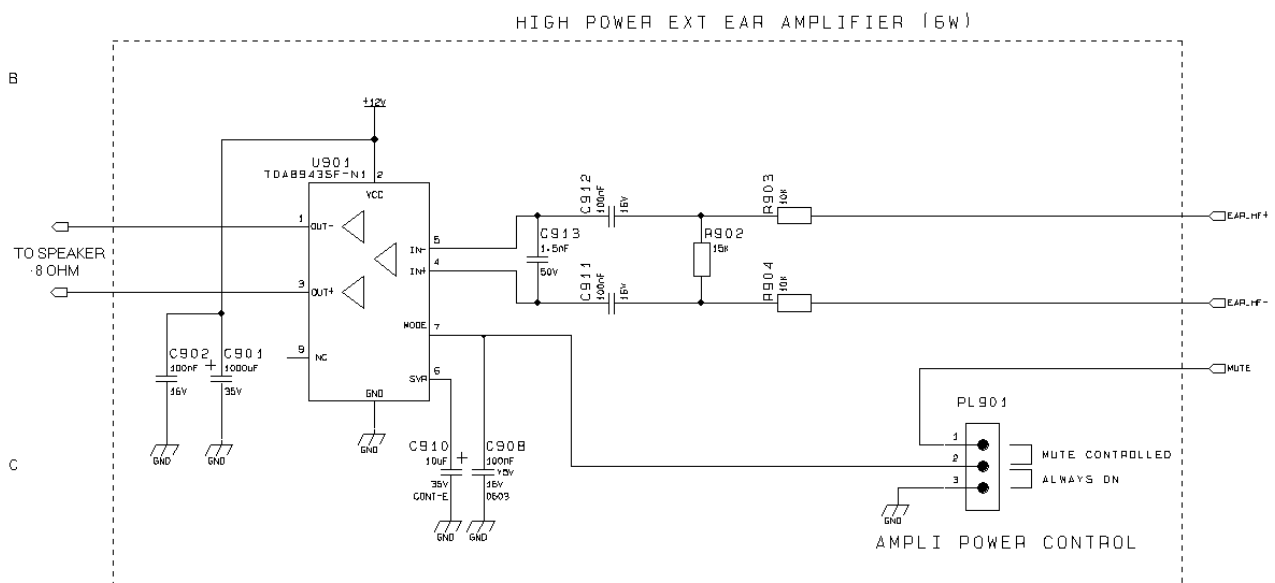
HIGH POWER EXT EAR AMPLIFIER (6W)

B

+12V

U901
TDA8943SF-N1

2

VCC

1 OUT-

3 OUT+

9 NC

GND

IN- 5

IN+ 4

MODE 7

SVR 6

TO SPEAKER
8 OHM

C902
100nF
16V

C901
1000uF
35V

GND

GND

GND

C912
100nF
16V

C913
1.5nF
50V

C911
100nF
16V

R902
15K

R903
10K

R904
10K

EAR_HF+

EAR_HF-

MUTE

C910
10uF
35V
CONT-E

C908
100nF
Y5V
16V
0603

GND

GND

PL901

1

2

3

MUTE CONTROLLED

ALWAYS ON

GND

AMPLI POWER CONTROL

C